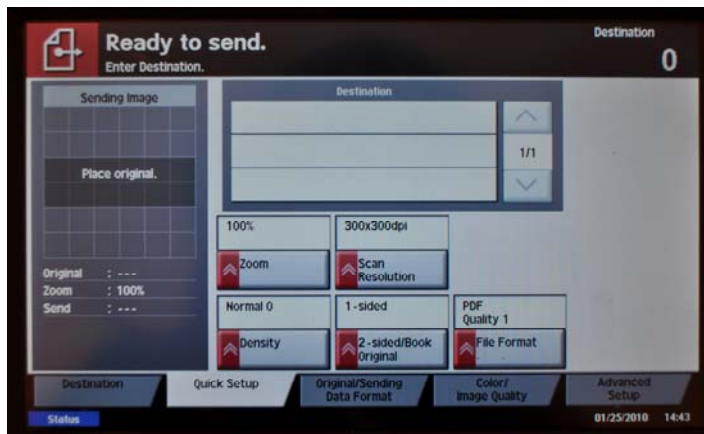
Ready to send.
Enter Destination.

Destination
0

Sending Image

Place original.

Original : ---
Zoom : 100%
Send : ---

Destination

1/1

100%
Zoom

300x300dpi
Scan Resolution

Normal 0
Density

1-sided
2-sided/Book Original

PDF Quality 1
File Format

Destination
Quick Setup
Original/Sending Data Format
Color/ Image Quality
Advanced Setup

Status
01/25/2010 14:43